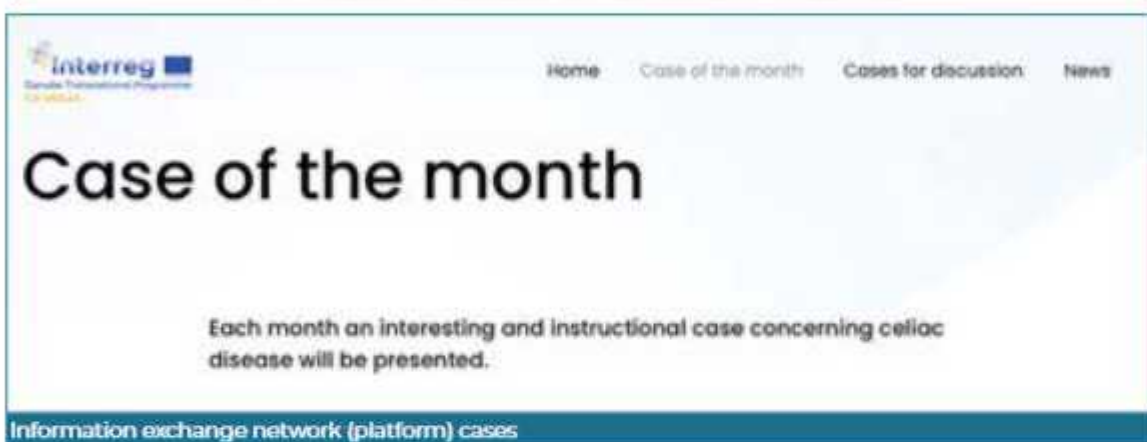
interreg
Danube Transnational Programme
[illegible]

Home Case of the month Cases for discussion News

Case of the month

Each month an interesting and instructional case concerning celiac disease will be presented.

Information exchange network (platform) cases